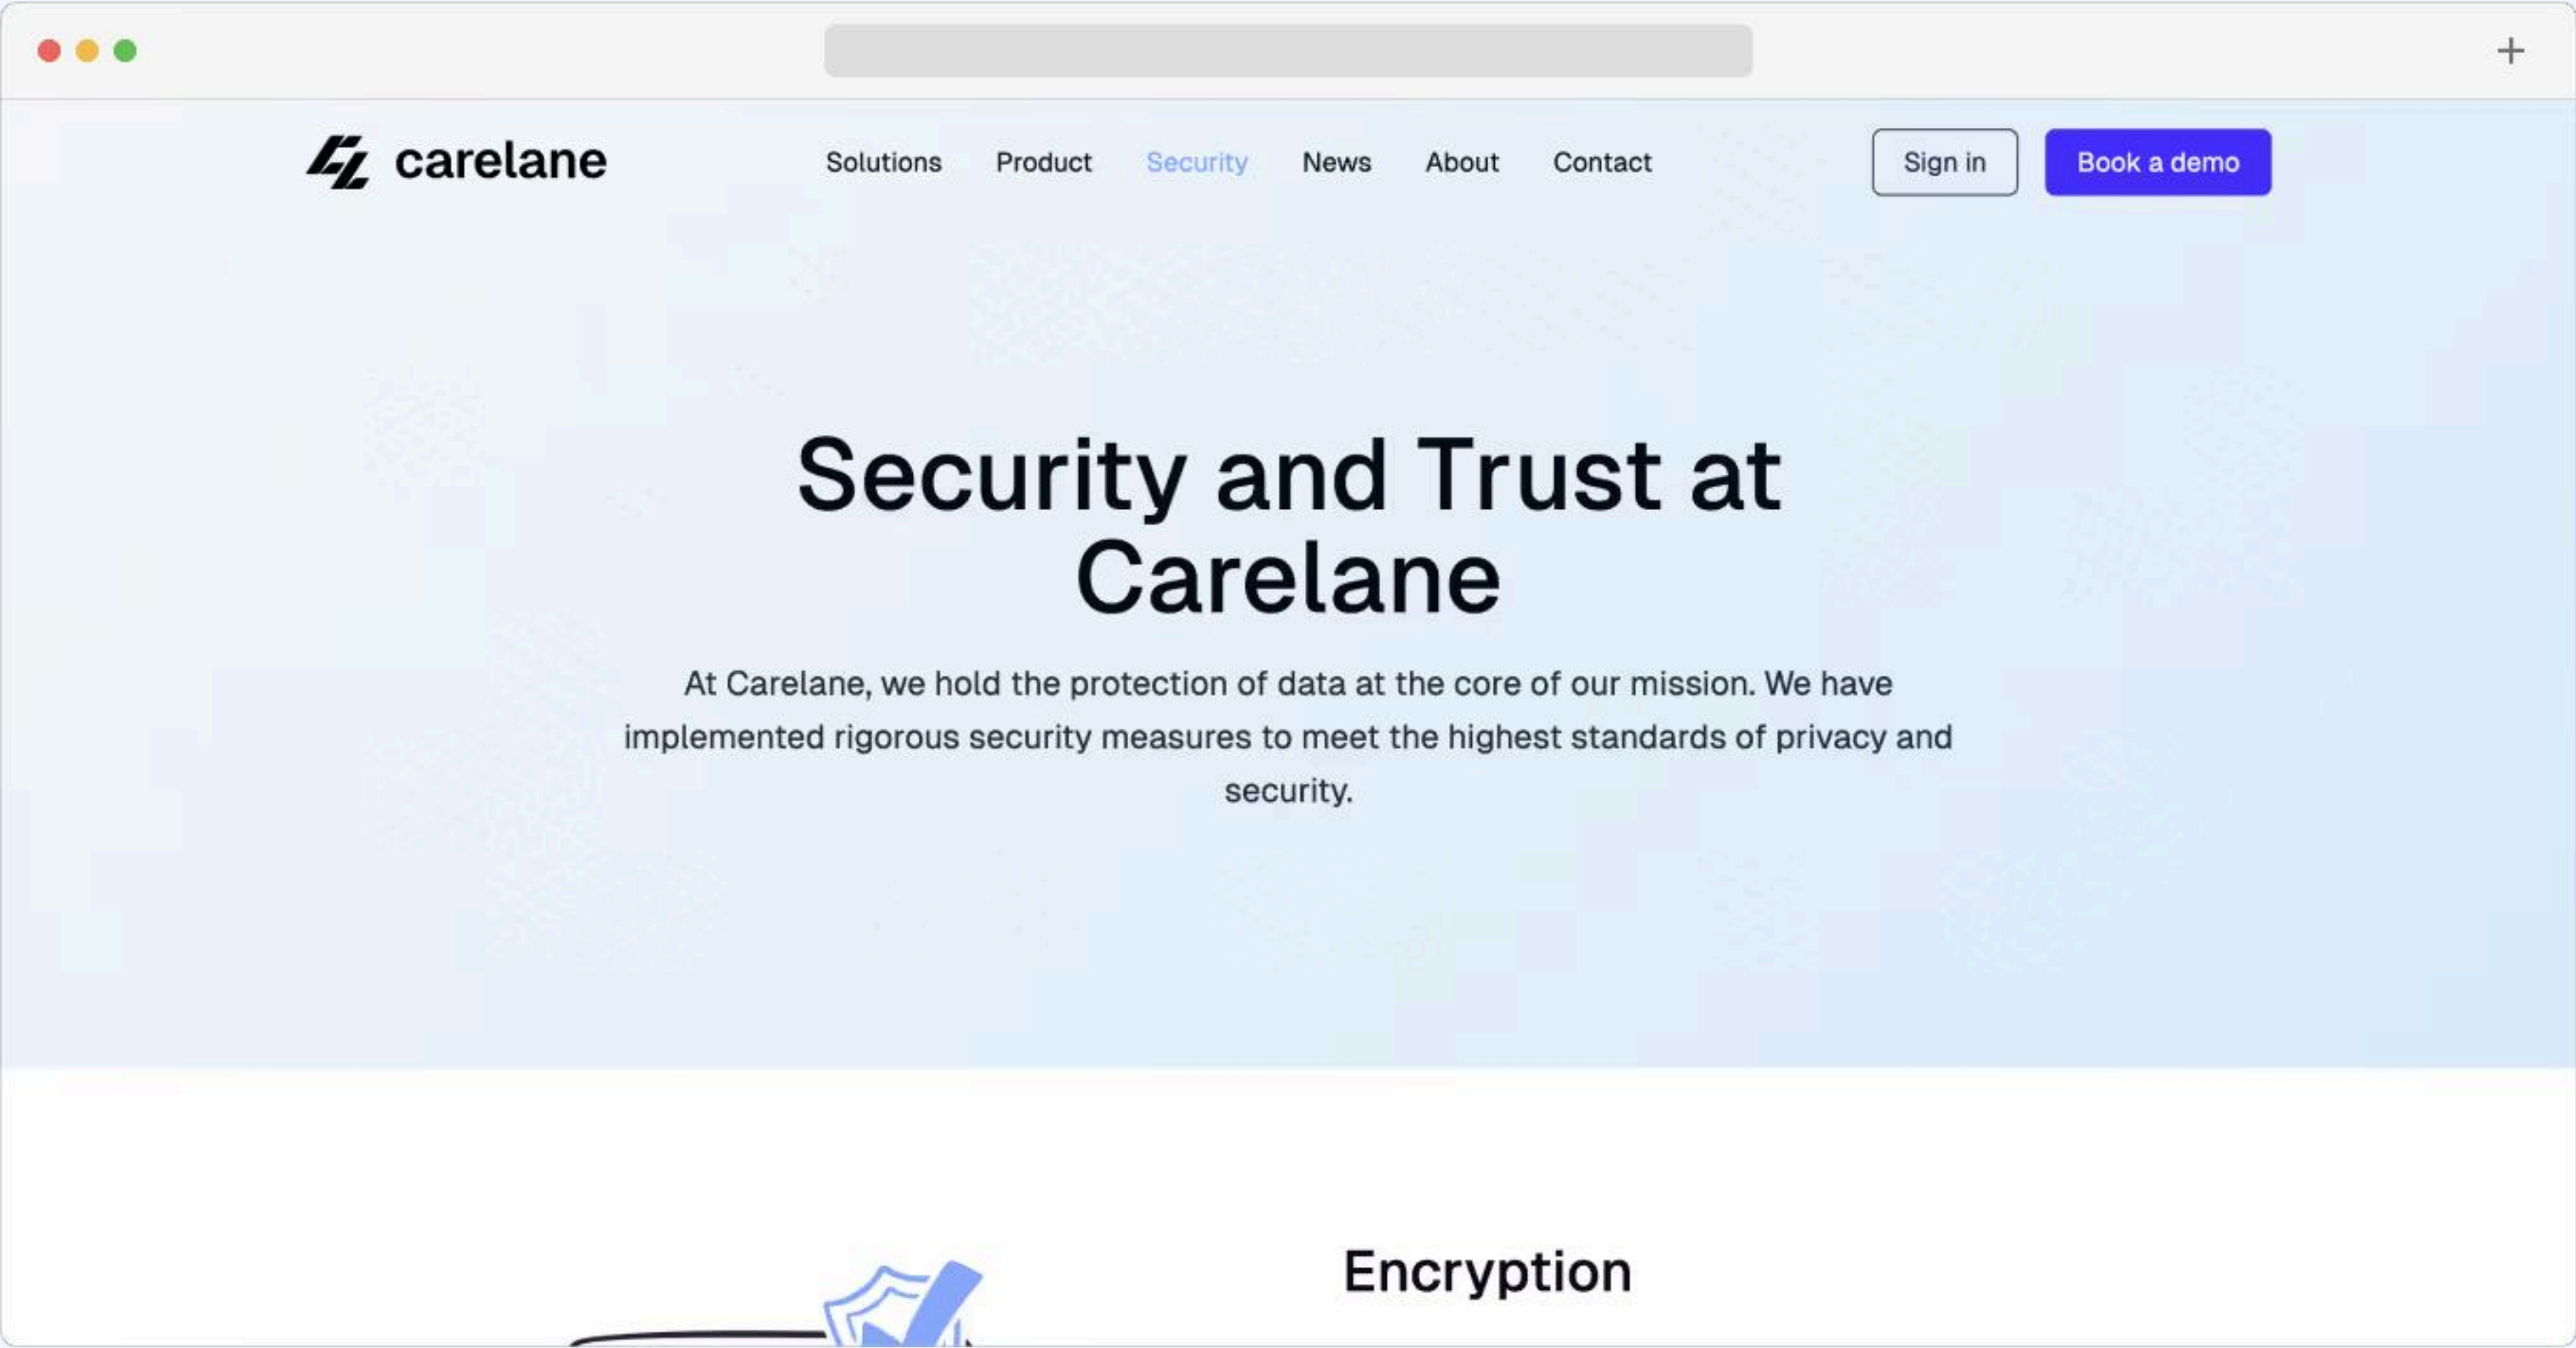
carelane

Solutions Product Security News About Contact

Sign in

Book a demo

Security and Trust at Carelane

At Carelane, we hold the protection of data at the core of our mission. We have implemented rigorous security measures to meet the highest standards of privacy and security.

Encryption